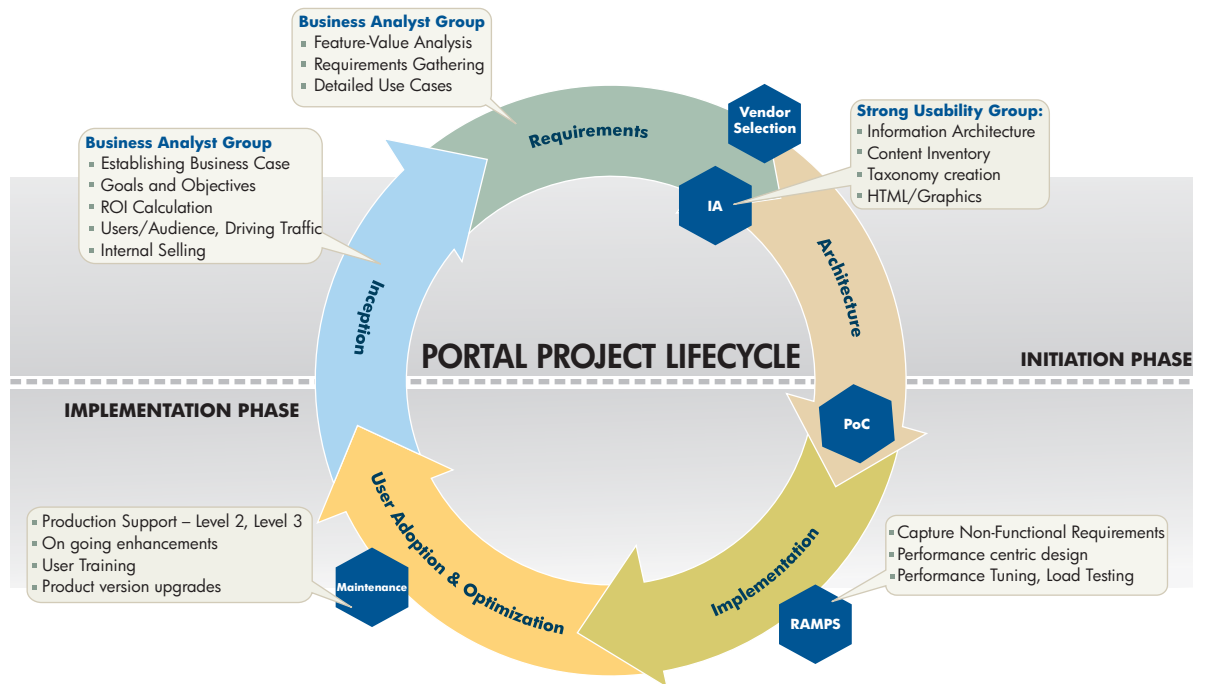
Business Analyst Group
Feature-Value Analysis
Requirements Gathering
Detailed Use Cases

Business Analyst Group
Establishing Business Case
Goals and Objectives
ROI Calculation
Users/Audience, Driving Traffic
Internal Selling

Requirements

Vendor Selection

Strong Usability Group:
Information Architecture
Content Inventory
Taxonomy creation
HTML/Graphics

IA

Inception

Architecture

PORTAL PROJECT LIFECYCLE

INITIATION PHASE

IMPLEMENTATION PHASE

PoC

User Adoption & Optimization

Production Support – Level 2, Level 3
On going enhancements
User Training
Product version upgrades

Maintenance

Implementation

Capture Non-Functional Requirements
Performance centric design
Performance Tuning, Load Testing

RAMPS